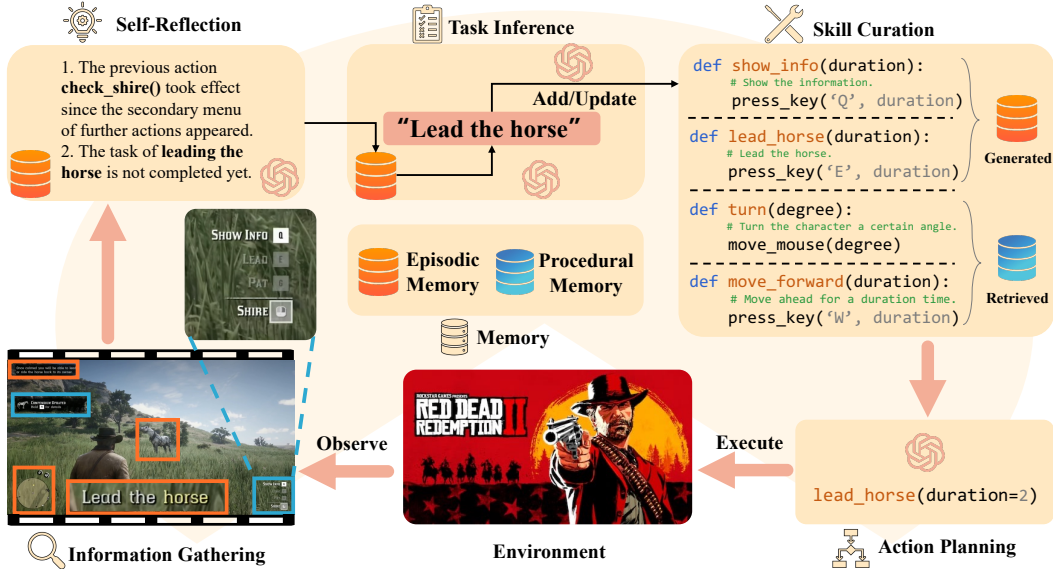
Self-Reflection

1. The previous action check_shire() took effect since the secondary menu of further actions appeared.
2. The task of leading the horse is not completed yet.

Task Inference

Add/Update

"Lead the horse"

Skill Curation

def show_info(duration):
    # Show the information.
    press_key('Q', duration)

def lead_horse(duration):
    # Lead the horse.
    press_key('E', duration)

Generated

def turn(degree):
    # Turn the character a certain angle.
    move_mouse(degree)

def move_forward(duration):
    # Move ahead for a duration time.
    press_key('W', duration)

Retrieved

SHOW INFO Q
LEAD E
PAT
SHIRE

Episodic Memory

Procedural Memory

Memory

Lead the horse

Observe

RED DEAD REDEMPTION II

Execute

lead_horse(duration=2)

Information Gathering

Environment

Action Planning